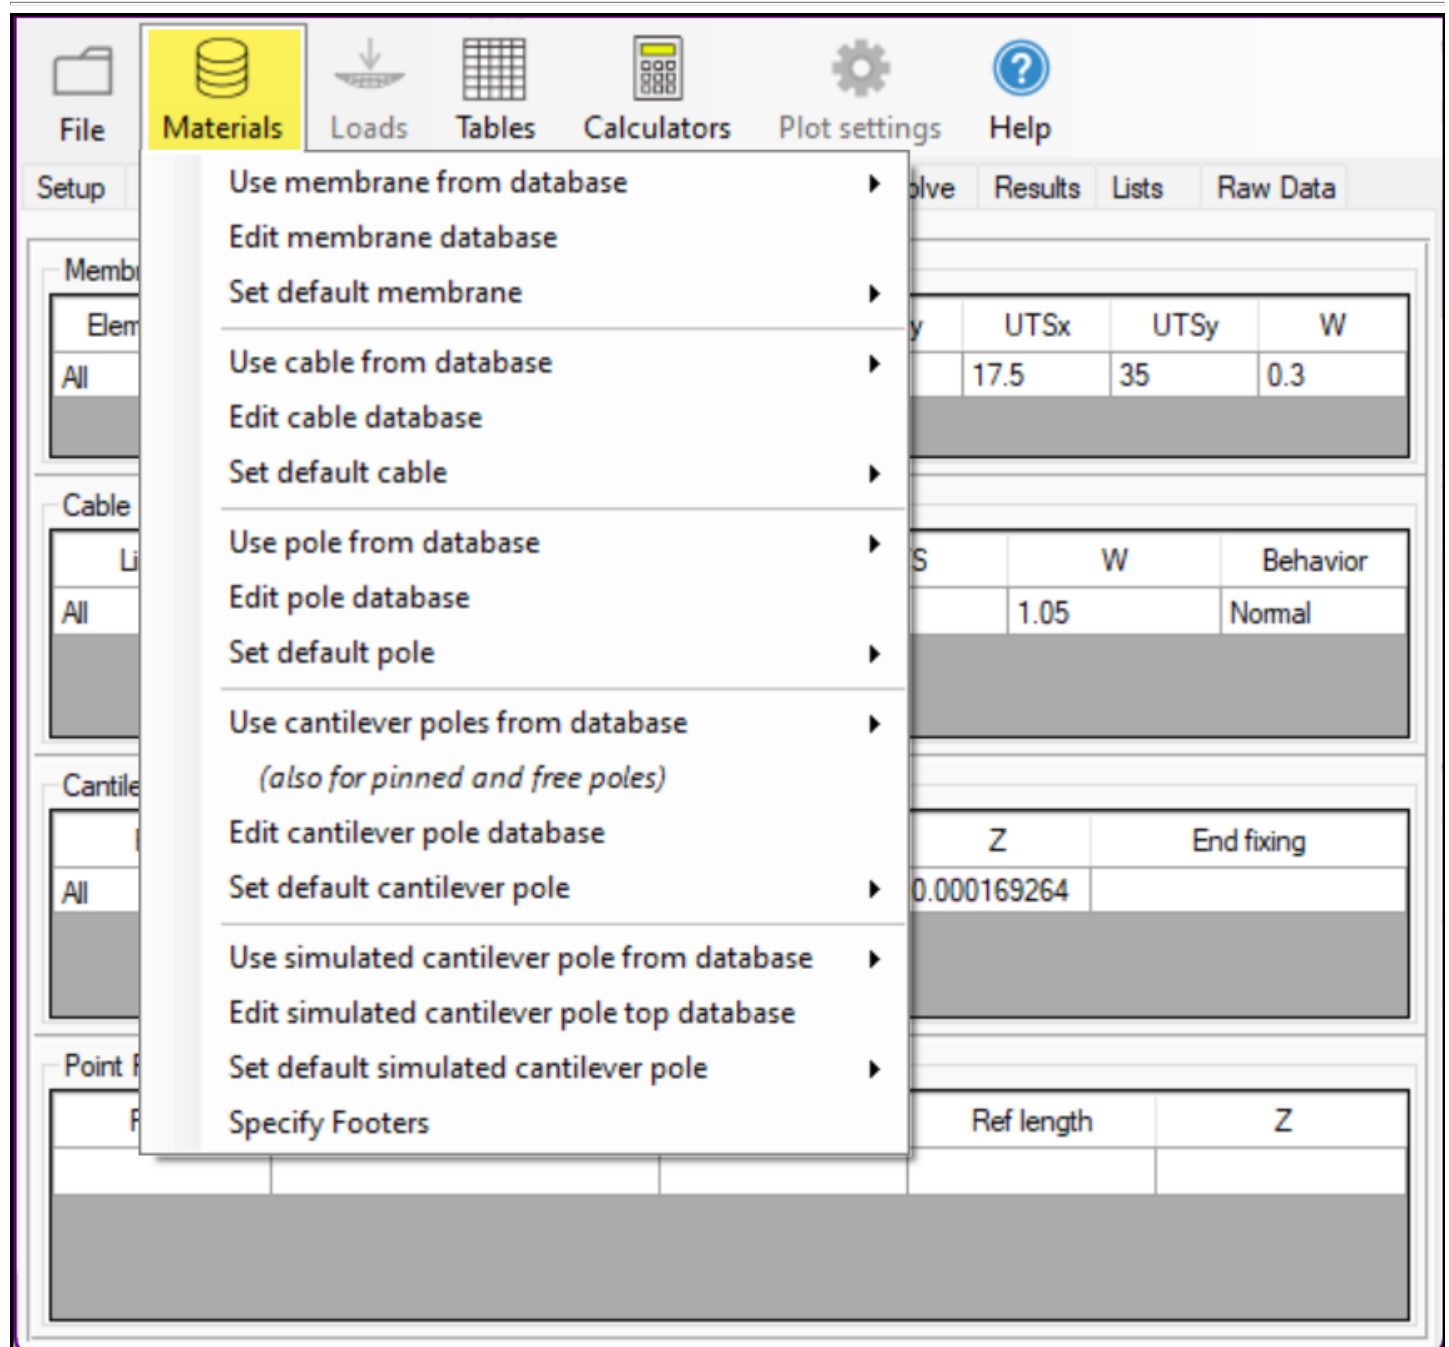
File Materials Loads Tables Calculators Plot settings Help

Setup

Use membrane from database
Edit membrane database
Set default membrane

Use cable from database
Edit cable database
Set default cable

Use pole from database
Edit pole database
Set default pole

Use cantilever poles from database
(also for pinned and free poles)
Edit cantilever pole database
Set default cantilever pole

Use simulated cantilever pole from database
Edit simulated cantilever pole top database
Set default simulated cantilever pole
Specify Footers

olve Results Lists Raw Data

Memb

| Elem | y | UTSx | UTSy | W |
|---|---|---|---|---|
| All | | 17.5 | 35 | 0.3 |

Cable

| Li | S | W | Behavior |
|---|---|---|---|
| All | | 1.05 | Normal |

Cantile

| | Z | End fixing |
|---|---|---|
| All | 0.000169264 | |

Point F

| F | | | Ref length | Z |
|---|---|---|---|---|
| | | | | |